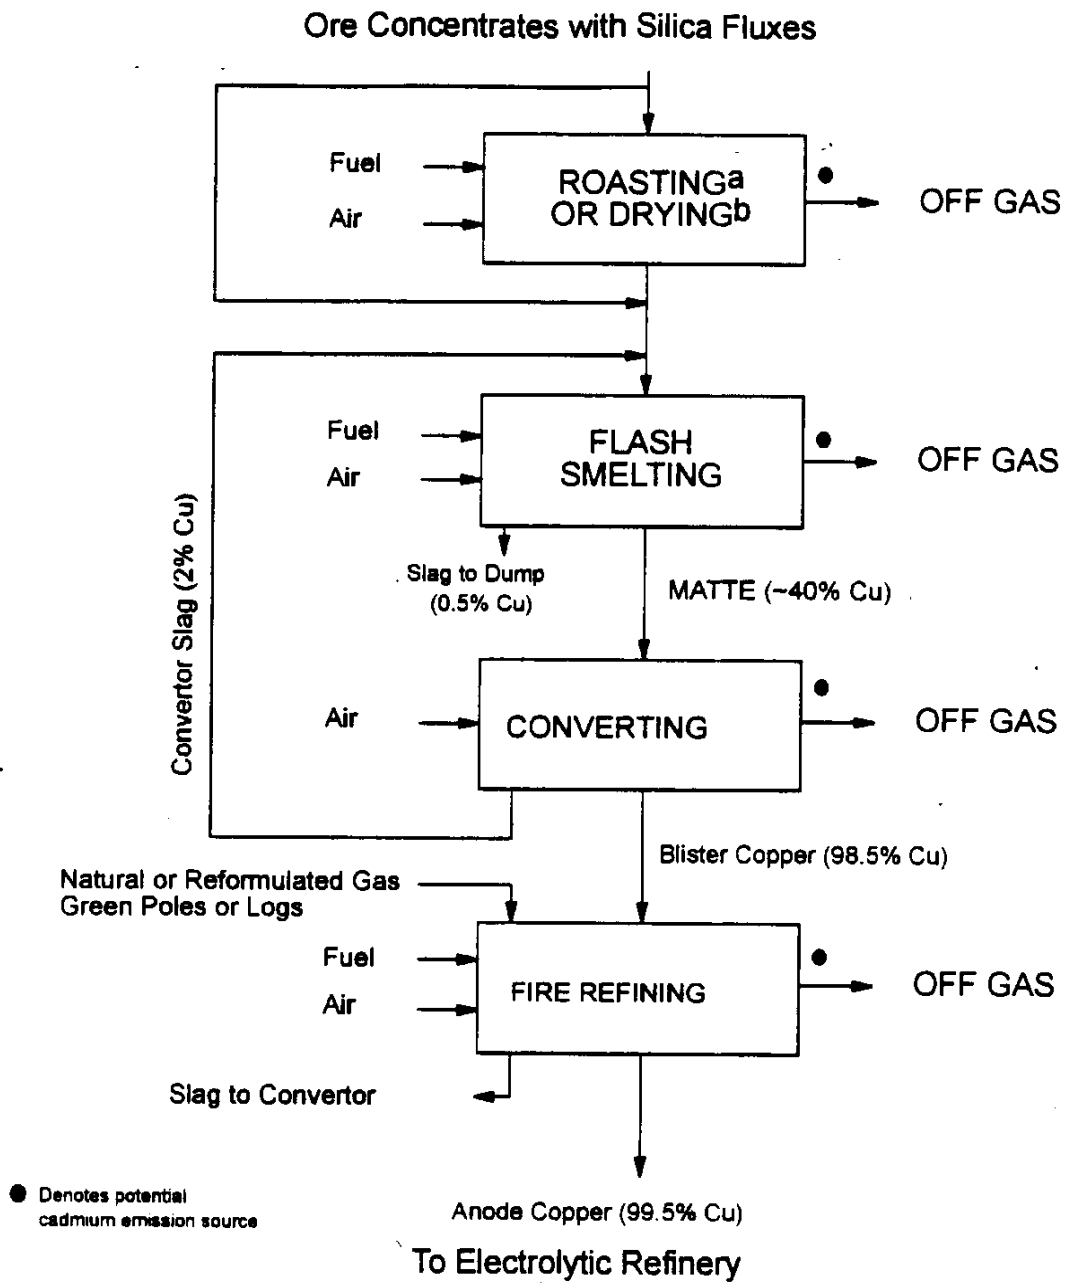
Ore Concentrates with Silica Fluxes

Fuel

Air

ROASTING$^a$ OR DRYING$^b$

OFF GAS

Fuel

Air

FLASH SMELTING

OFF GAS

Slag to Dump (0.5% Cu)

MATTE (~40% Cu)

Convertor Slag (2% Cu)

Air

CONVERTING

OFF GAS

Blister Copper (98.5% Cu)

Natural or Reformulated Gas
Green Poles or Logs

Fuel

Air

FIRE REFINING

OFF GAS

Slag to Convertor

Denotes potential cadmium emission source

Anode Copper (99.5% Cu)

To Electrolytic Refinery